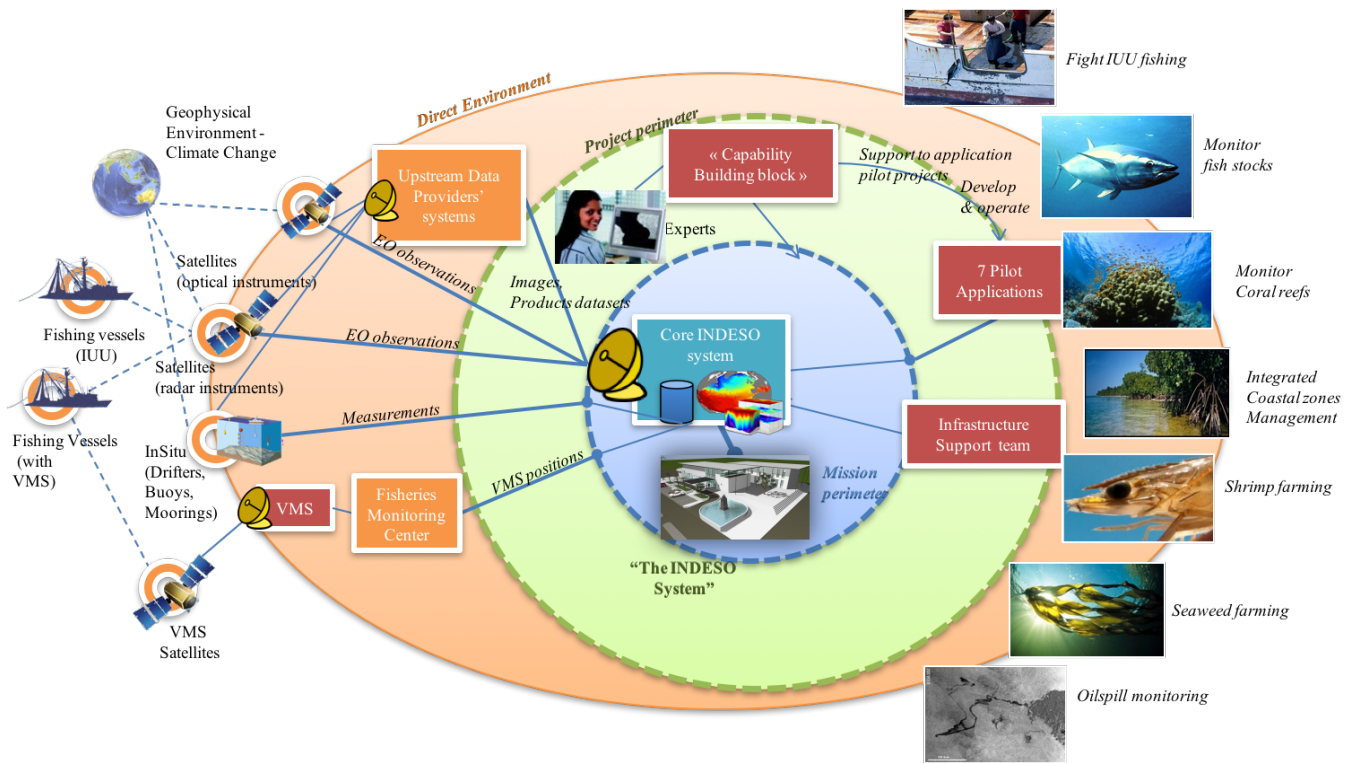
Fight IUU fishing

Direct Environment

Geophysical Environment - Climate Change

Project perimeter

Upstream Data Providers' systems

« Capability Building block »

Support to application pilot projects

Monitor fish stocks

Develop & operate

Experts

EO observations

Satellites (optical instruments)

Images, Products datasets

7 Pilot Applications

Monitor Coral reefs

Fishing vessels (IUU)

EO observations

Core INDESO system

Satellites (radar instruments)

Integrated Coastal zones Management

Fishing Vessels (with VMS)

Measurements

Infrastructure Support team

InSitu (Drifters, Buoys, Moorings)

VMS positions

Mission perimeter

VMS

Fisheries Monitoring Center

Shrimp farming

"The INDESO System"

Seaweed farming

VMS Satellites

Oilspill monitoring